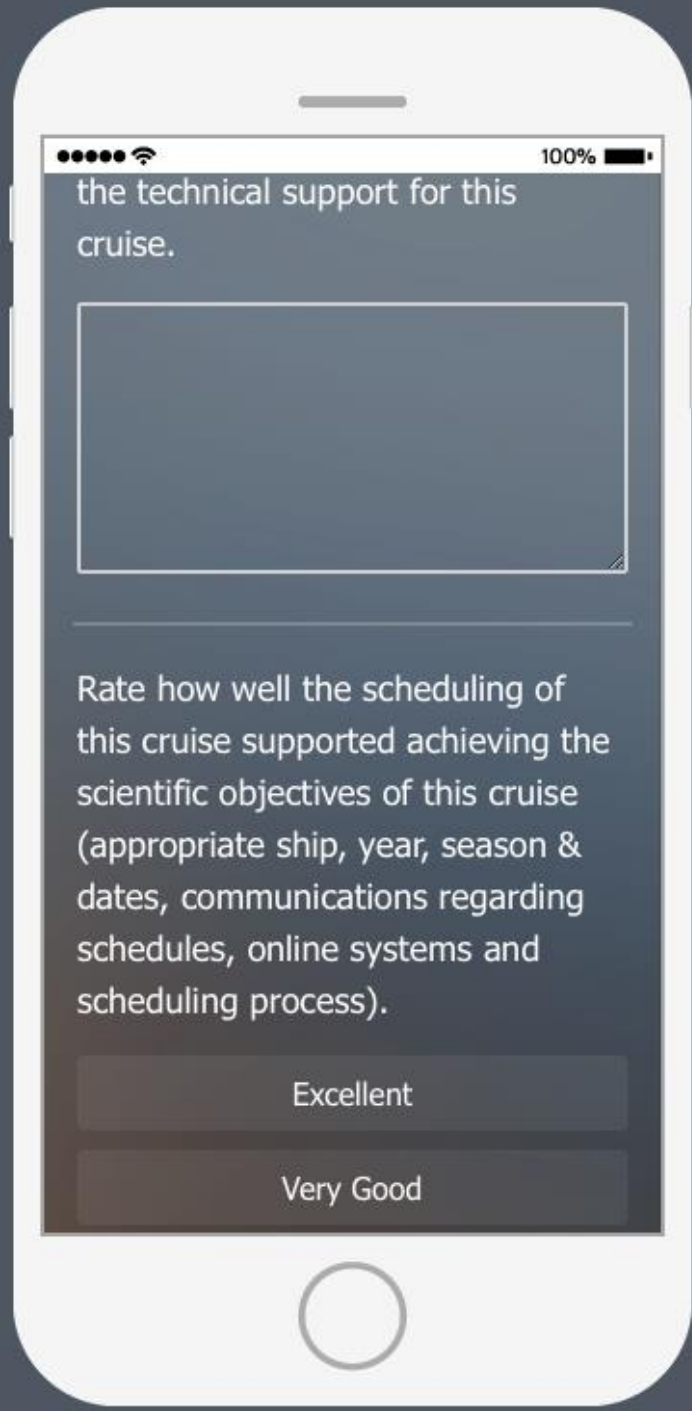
100%

the technical support for this cruise.

Rate how well the scheduling of this cruise supported achieving the scientific objectives of this cruise (appropriate ship, year, season & dates, communications regarding schedules, online systems and scheduling process).

Excellent

Very Good